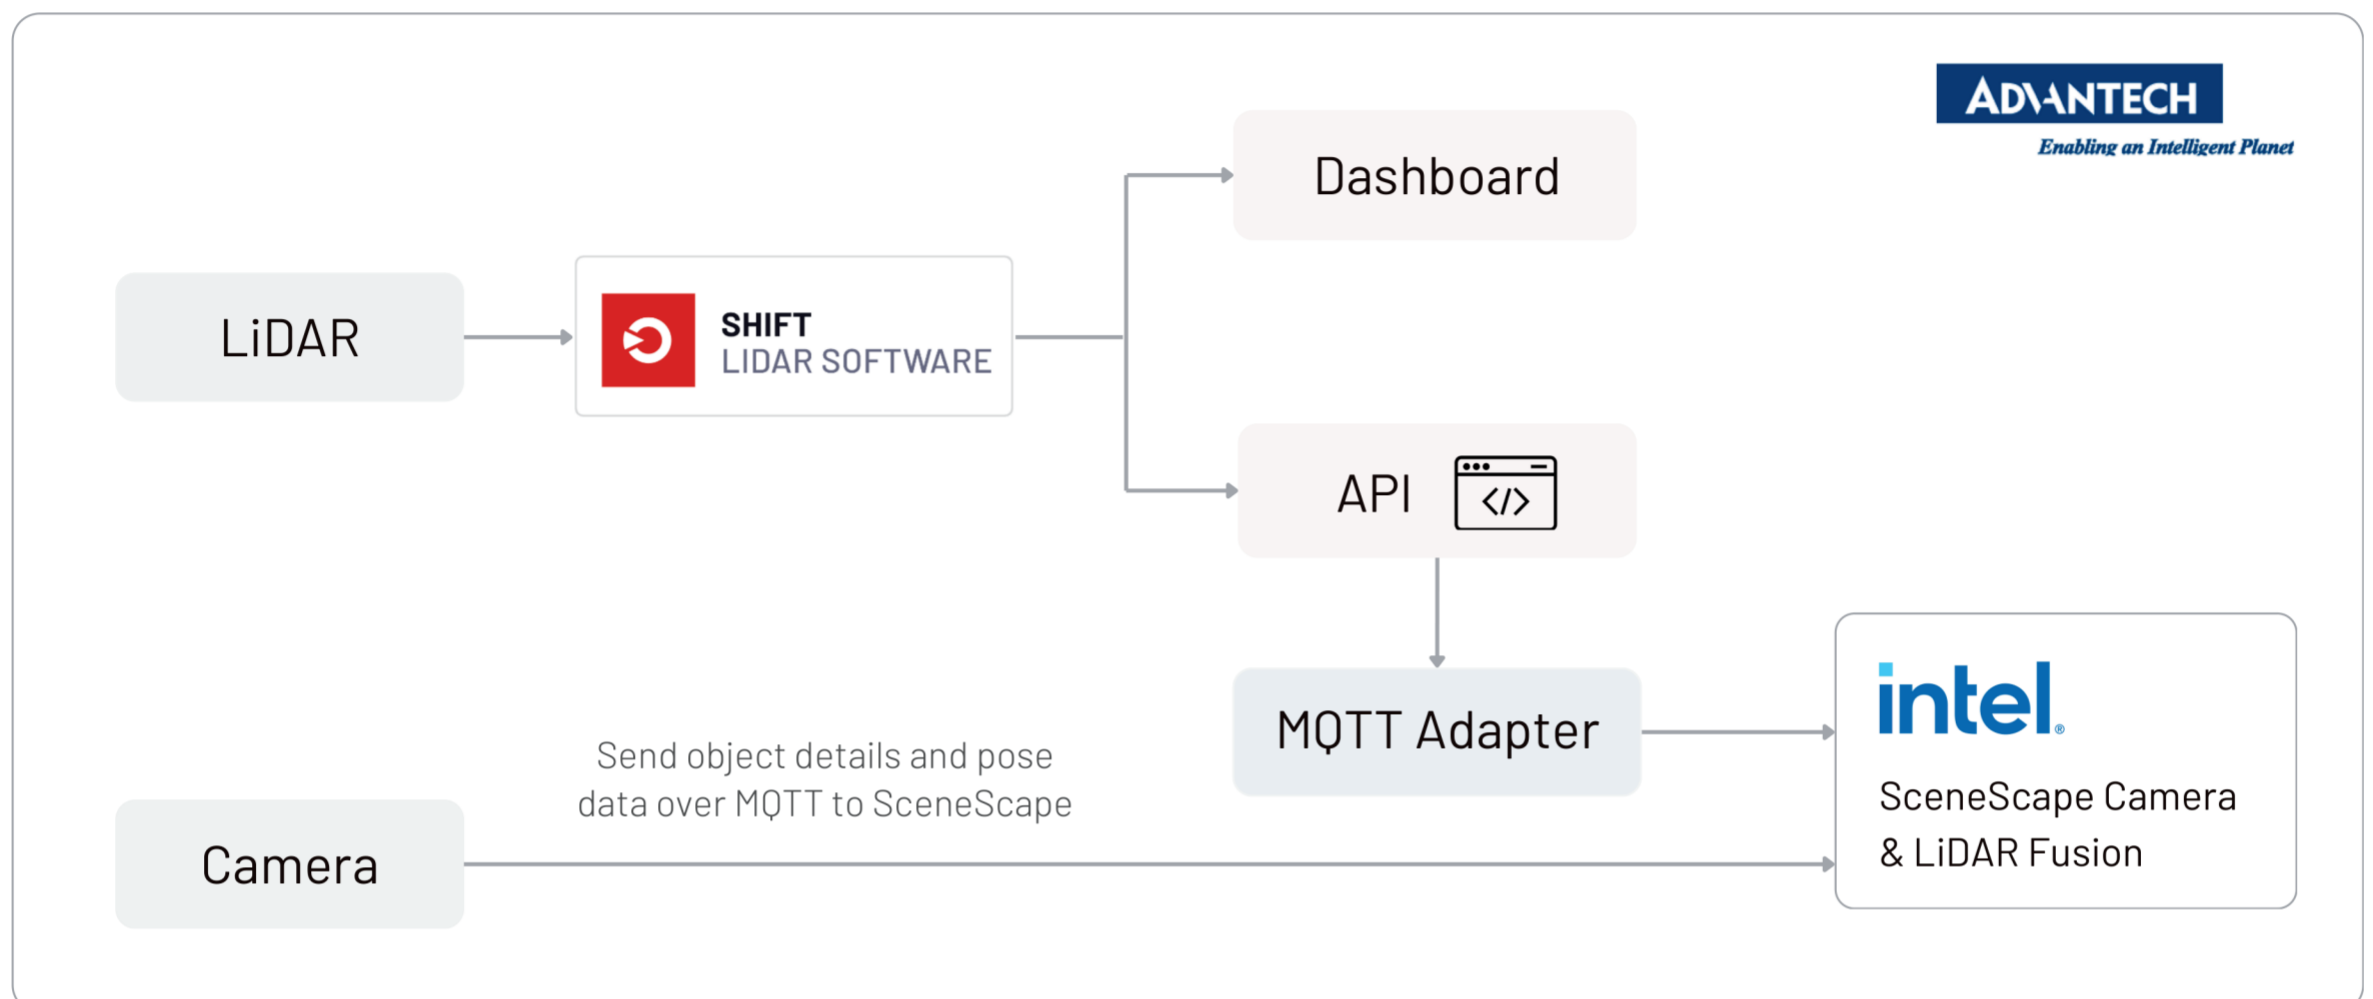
ADVANTECH
Enabling an Intelligent Planet

LiDAR

SHIFT
LIDAR SOFTWARE

Dashboard

API </>

MQTT Adapter

intel.
SceneScape Camera & LiDAR Fusion

Send object details and pose data over MQTT to SceneScape

Camera